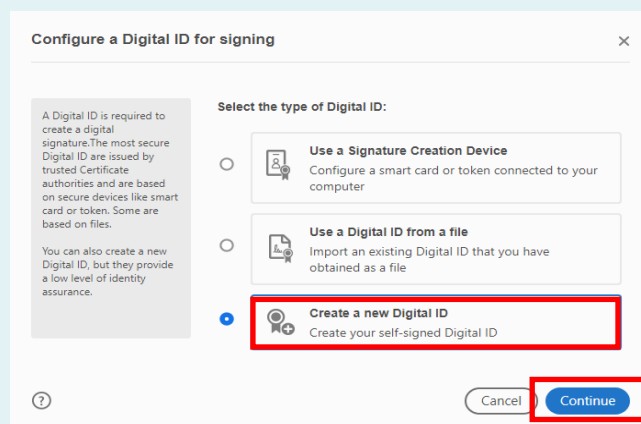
Configure a Digital ID for signing

×

A Digital ID is required to create a digital signature.The most secure Digital ID are issued by trusted Certificate authorities and are based on secure devices like smart card or token. Some are based on files.

You can also create a new Digital ID, but they provide a low level of identity assurance.

Select the type of Digital ID:

Use a Signature Creation Device
Configure a smart card or token connected to your computer

Use a Digital ID from a file
Import an existing Digital ID that you have obtained as a file

Create a new Digital ID
Create your self-signed Digital ID

?

Cancel

Continue